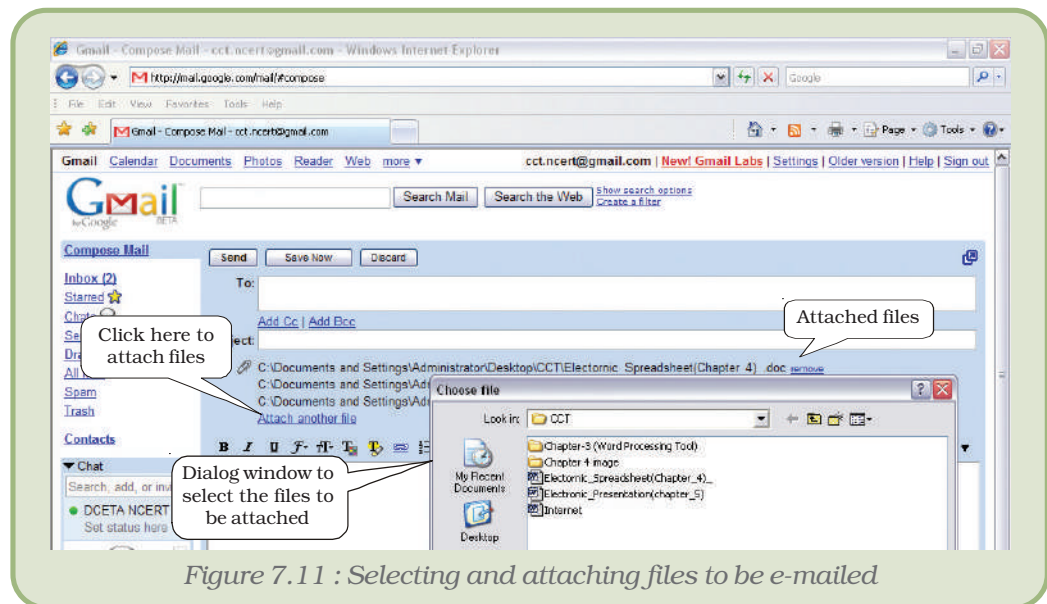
Gmail - Compose Mail - cct.ncert@gmail.com - Windows Internet Explorer

http://mail.google.com/mail/#compose

Google

File Edit View Favorites Tools Help

Gmail - Compose Mail - cct.ncert@gmail.com

Page Tools

Gmail Calendar Documents Photos Reader Web more ▾

cct.ncert@gmail.com | New! Gmail Labs | Settings | Older version | Help | Sign out

Gmail by Google BETA

Search Mail Search the Web Show search options Create a filter

Compose Mail

Inbox (2)
Starred
Chats
Se
Dra
All
Spam
Trash

Contacts

▾ Chat
Search, add, or inv
DCETA NCERT
Set status here

Send Save Now Discard

To:

Add Cc | Add Bcc

ject:

C:\Documents and Settings\Administrator\Desktop\CCT\Electronic_Spreadsheet(Chapter 4)_.doc remove
C:\Documents and Settings\Ad
C:\Documents and Settings\Ad
Attach another file

Click here to attach files

Attached files

Dialog window to select the files to be attached

Choose file

Look in: CCT

My Recent Documents

Desktop

Chapter-3 (Word Processing Tool)
Chapter 4 image
Electornic_Spreadsheet(Chapter_4)_
Electronic_Presentation(chapter_5)
Internet

Figure 7.11 : Selecting and attaching files to be e-mailed